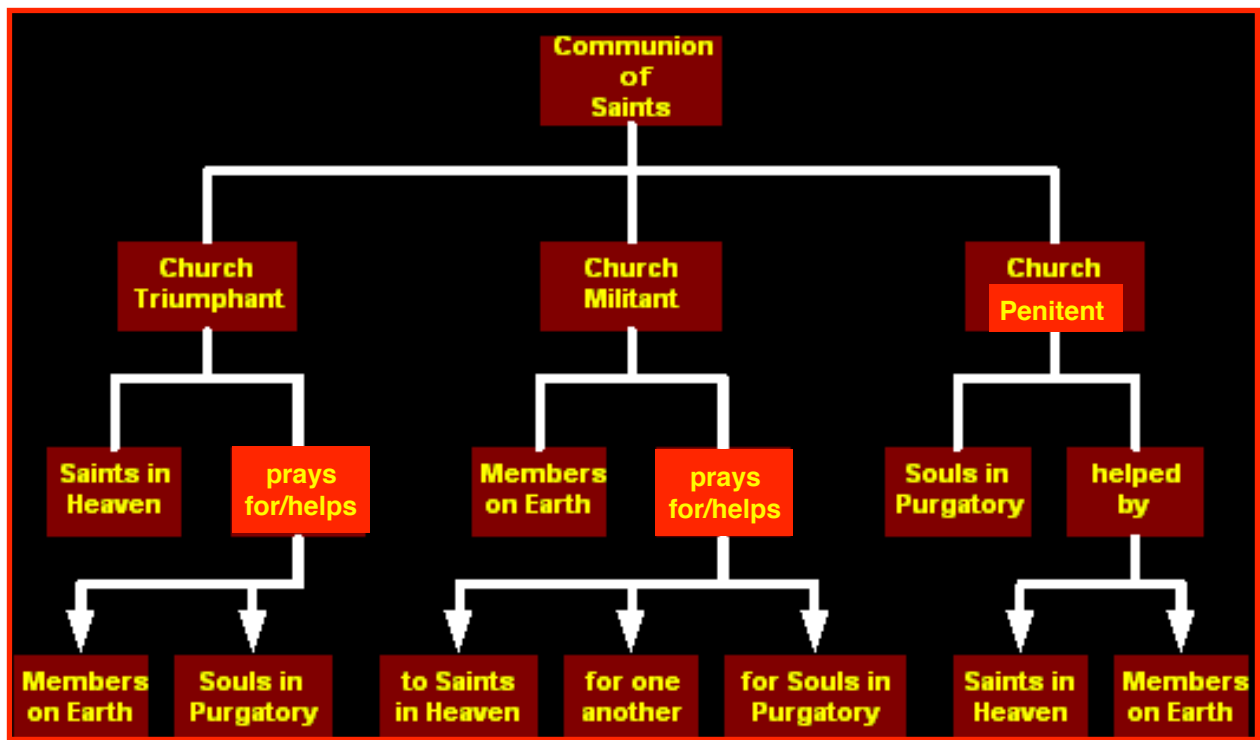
Communion of Saints

Church Triumphant

Church Militant

Church Penitent

Saints in Heaven

prays for/helps

Members on Earth

prays for/helps

Souls in Purgatory

helped by

Members on Earth

Souls in Purgatory

to Saints in Heaven

for one another

for Souls in Purgatory

Saints in Heaven

Members on Earth